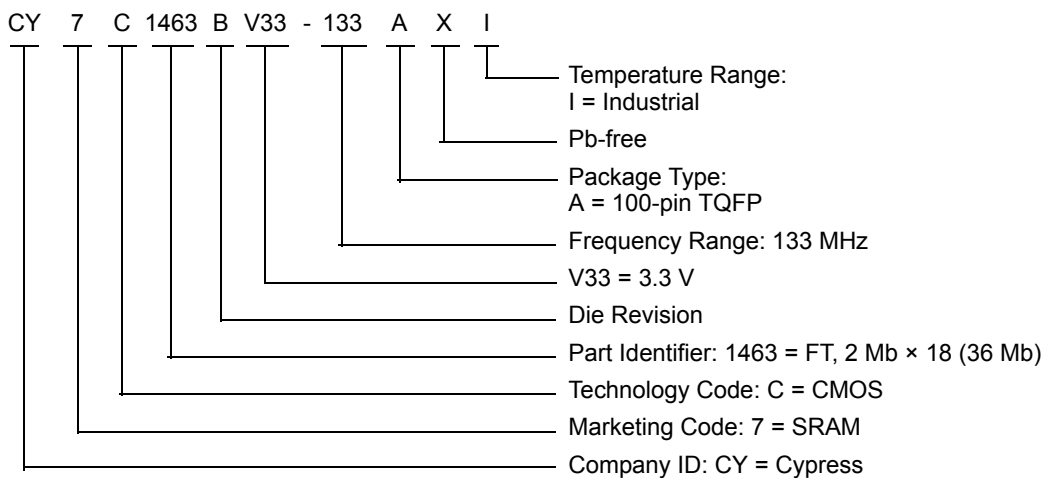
CY 7 C 1463 B V33 - 133 A X I

Temperature Range: I = Industrial

Pb-free

Package Type: A = 100-pin TQFP

Frequency Range: 133 MHz

V33 = 3.3 V

Die Revision

Part Identifier: 1463 = FT, 2 Mb × 18 (36 Mb)

Technology Code: C = CMOS

Marketing Code: 7 = SRAM

Company ID: CY = Cypress